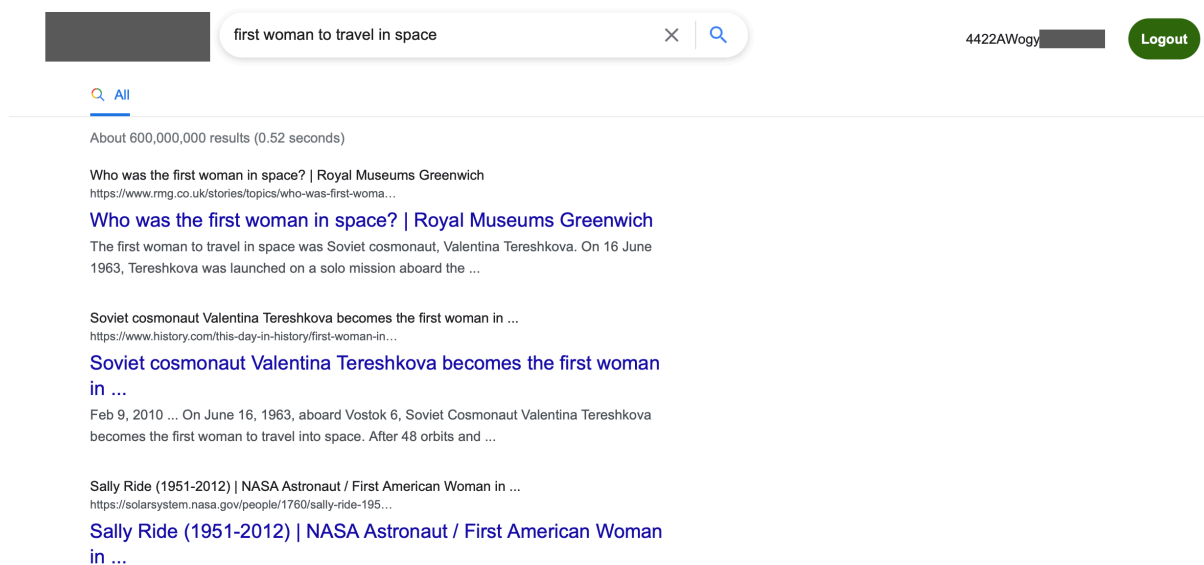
first woman to travel in space

4422AWogy

Logout

All

About 600,000,000 results (0.52 seconds)

Who was the first woman in space? | Royal Museums Greenwich
https://www.rmg.co.uk/stories/topics/who-was-first-woma...

Who was the first woman in space? | Royal Museums Greenwich

The first woman to travel in space was Soviet cosmonaut, Valentina Tereshkova. On 16 June 1963, Tereshkova was launched on a solo mission aboard the ...

Soviet cosmonaut Valentina Tereshkova becomes the first woman in ...
https://www.history.com/this-day-in-history/first-woman-in-...

Soviet cosmonaut Valentina Tereshkova becomes the first woman in ...

Feb 9, 2010 ... On June 16, 1963, aboard Vostok 6, Soviet Cosmonaut Valentina Tereshkova becomes the first woman to travel into space. After 48 orbits and ...

Sally Ride (1951-2012) | NASA Astronaut / First American Woman in ...
https://solarsystem.nasa.gov/people/1760/sally-ride-195...

Sally Ride (1951-2012) | NASA Astronaut / First American Woman in ...